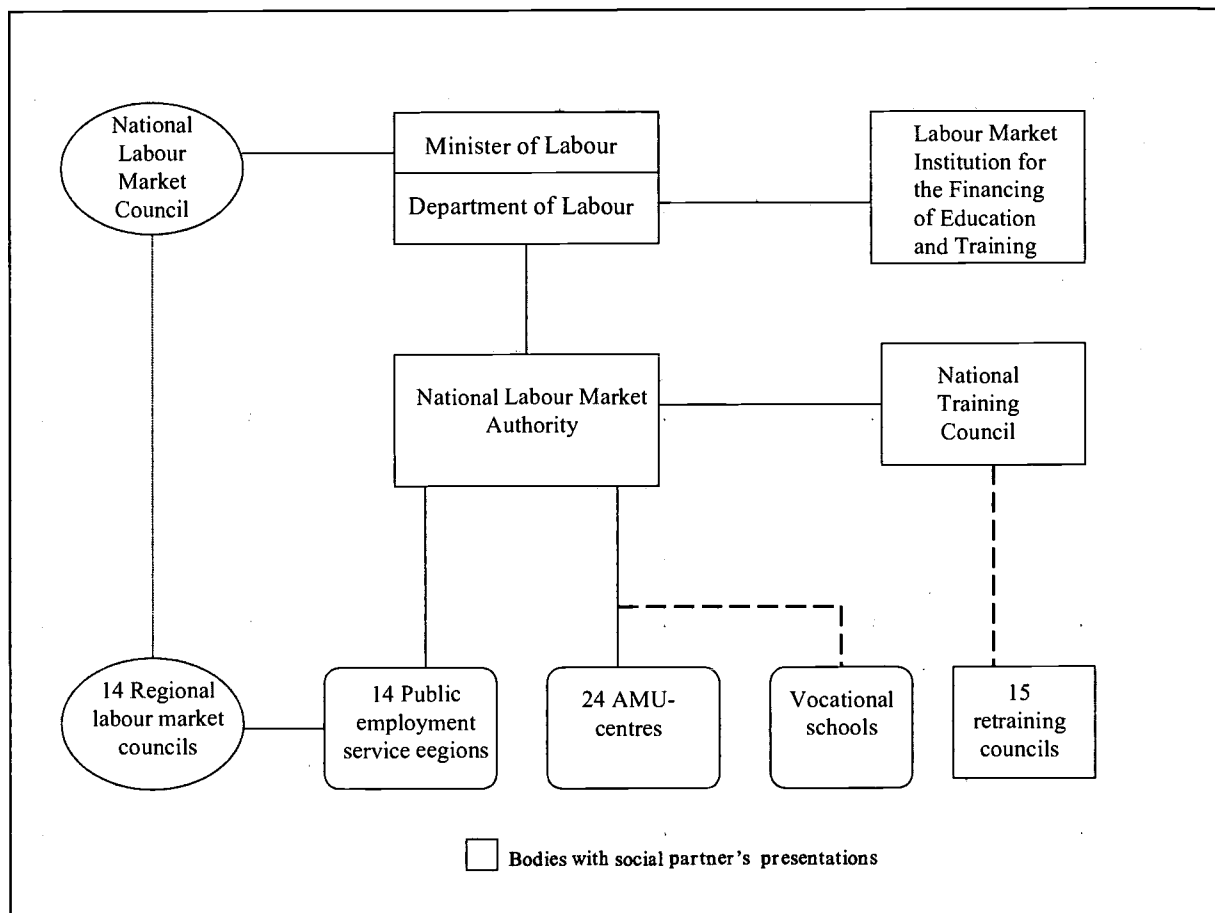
National Labour Market Council

Minister of Labour

Department of Labour

Labour Market Institution for the Financing of Education and Training

National Labour Market Authority

National Training Council

14 Regional labour market councils

14 Public employment service eegions

24 AMU-centres

Vocational schools

15 retraining councils

Bodies with social partner's presentations